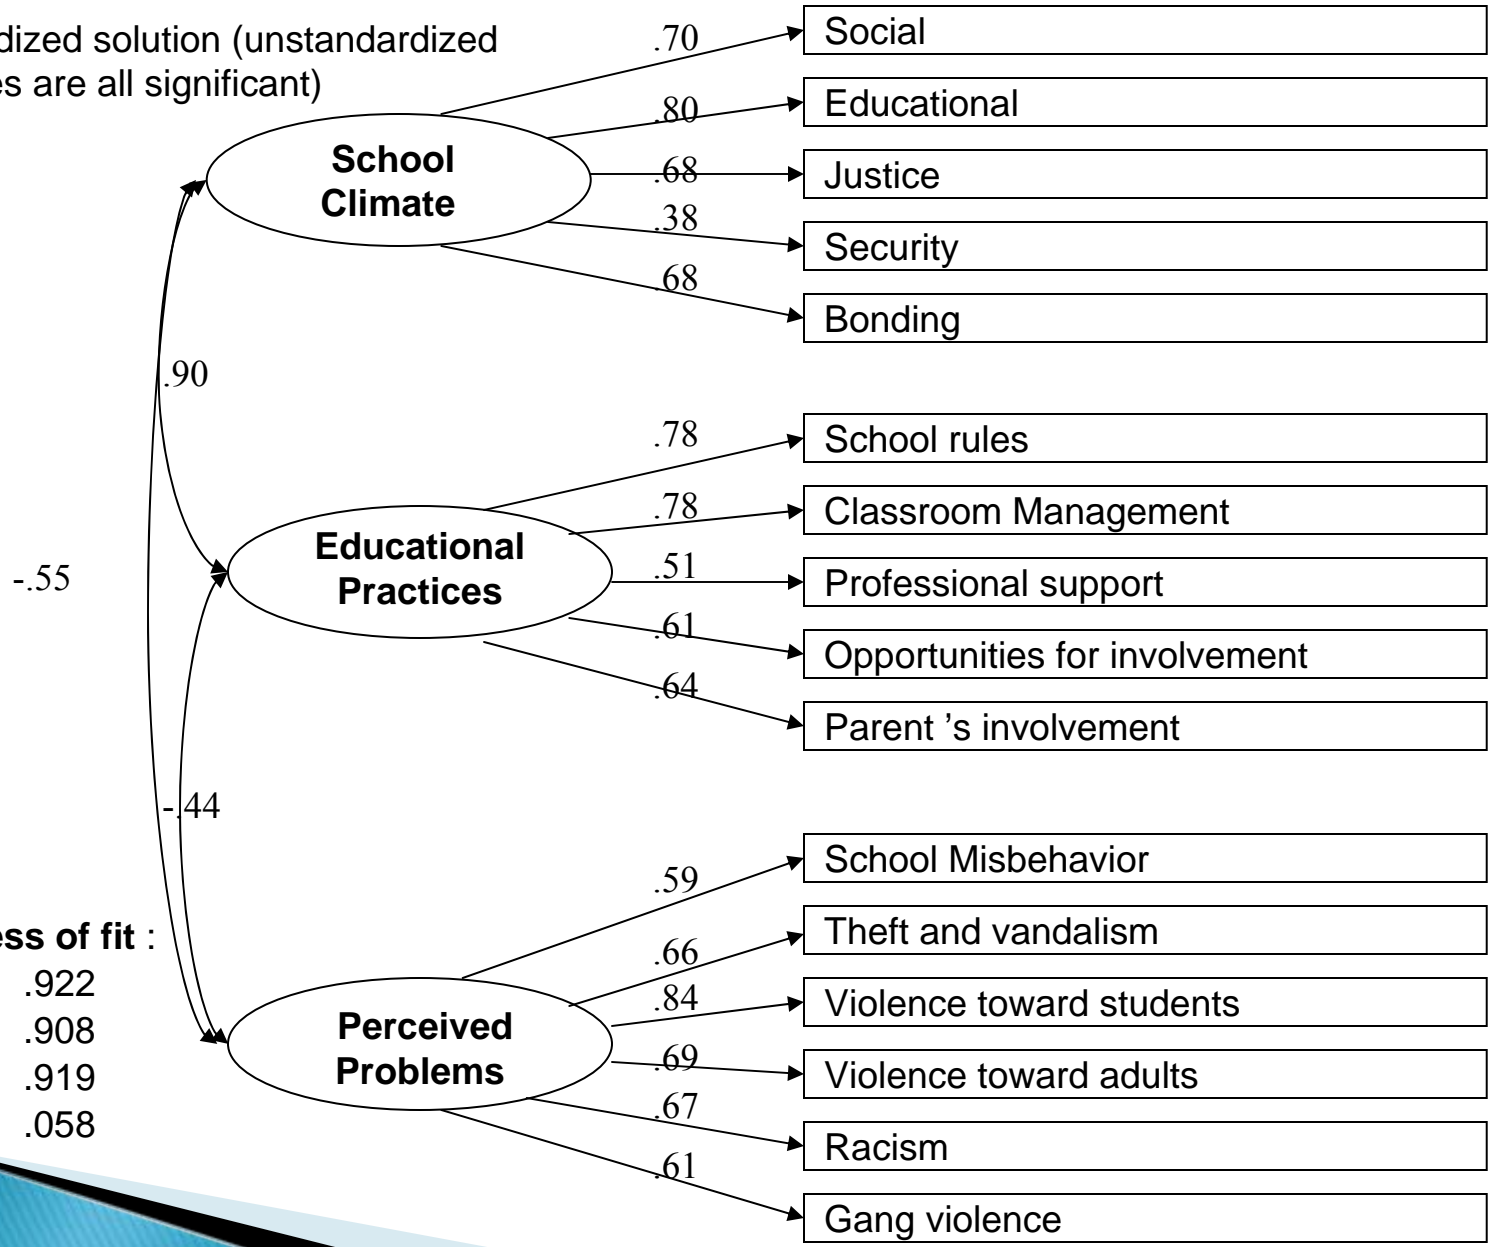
dized solution (unstandardized
es are all significant)

School Climate

.70 Social
.80 Educational
.68 Justice
.38 Security
.68 Bonding

.90

Educational Practices

.78 School rules
.78 Classroom Management
.51 Professional support
.61 Opportunities for involvement
.64 Parent 's involvement

-.55

-.44

Perceived Problems

.59 School Misbehavior
.66 Theft and vandalism
.84 Violence toward students
.69 Violence toward adults
.67 Racism
.61 Gang violence

ess of fit :
.922
.908
.919
.058